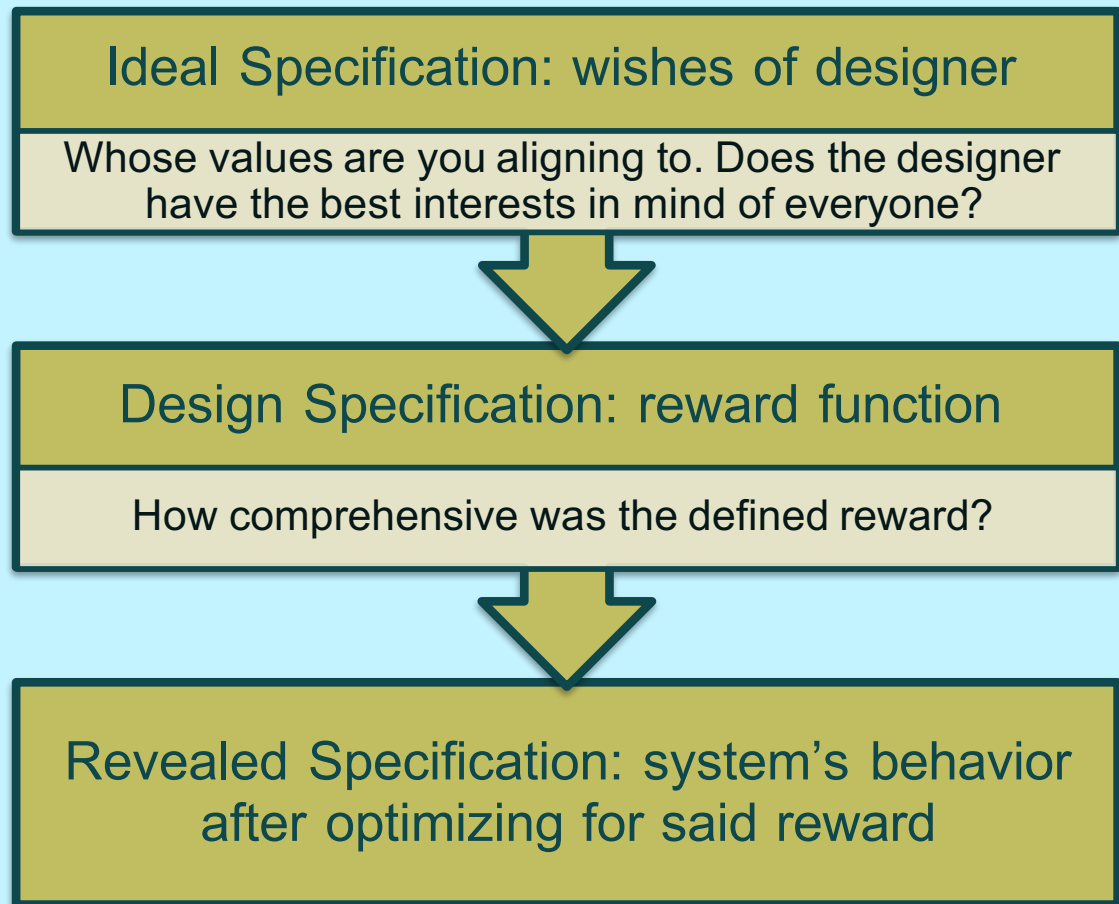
Ideal Specification: wishes of designer

Whose values are you aligning to. Does the designer have the best interests in mind of everyone?

Design Specification: reward function

How comprehensive was the defined reward?

Revealed Specification: system's behavior after optimizing for said reward